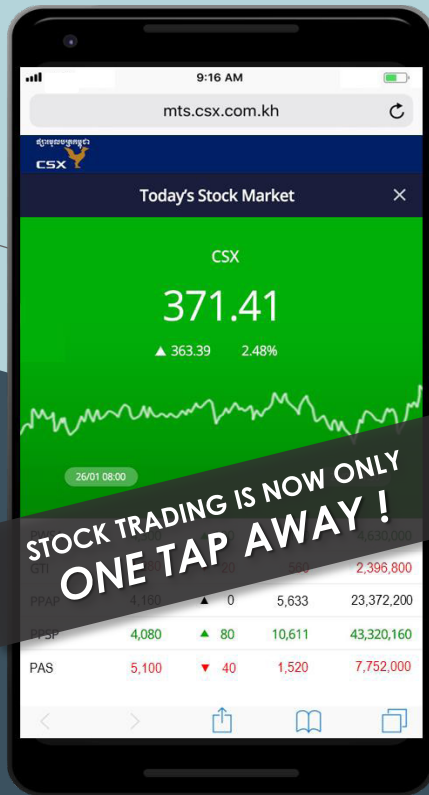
9:16 AM

mts.csx.com.kh

ផ្សារមូលបត្រកម្ពុជា
CSX

Today's Stock Market

CSX

371.41

▲ 363.39 2.48%

26/01 08:00

STOCK TRADING IS NOW ONLY
ONE TAP AWAY !

| | | | | |
|---|---|---|---|---|
| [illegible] | | | | 4,630,000 |
| GTI | | 20 | 560 | 2,396,800 |
| PPAP | 4,160 | ▲ 0 | 5,633 | 23,372,200 |
| PPSP | 4,080 | ▲ 80 | 10,611 | 43,320,160 |
| PAS | 5,100 | ▼ 40 | 1,520 | 7,752,000 |